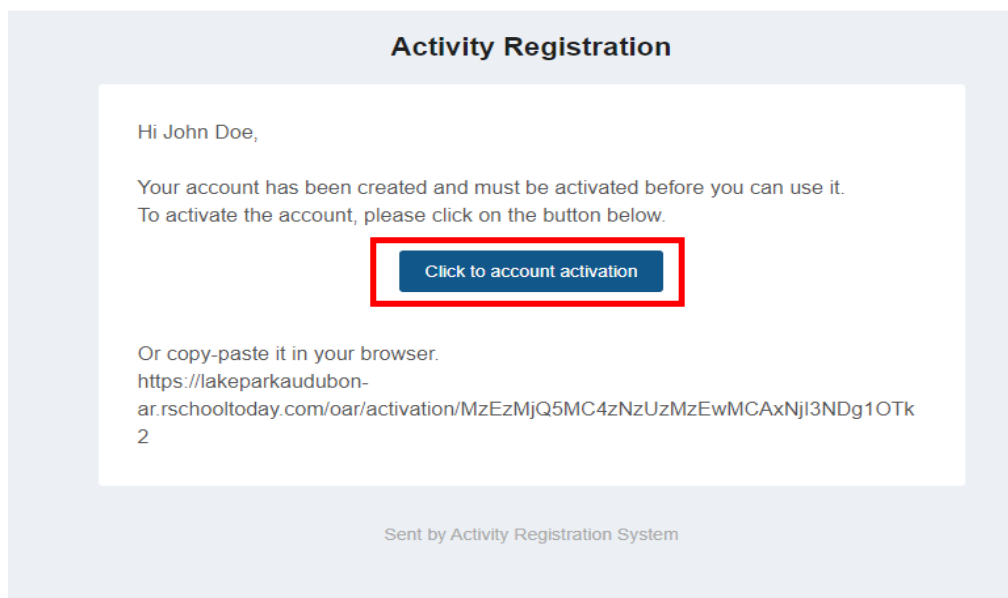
Activity Registration

Hi John Doe,

Your account has been created and must be activated before you can use it.
To activate the account, please click on the button below.

Click to account activation

Or copy-paste it in your browser.
https://lakeparkaudubon-ar.rschooltoday.com/oar/activation/MzEzMjQ5MC4zNzUzMzEwMCAxNjI3NDg1OTk2

Sent by Activity Registration System